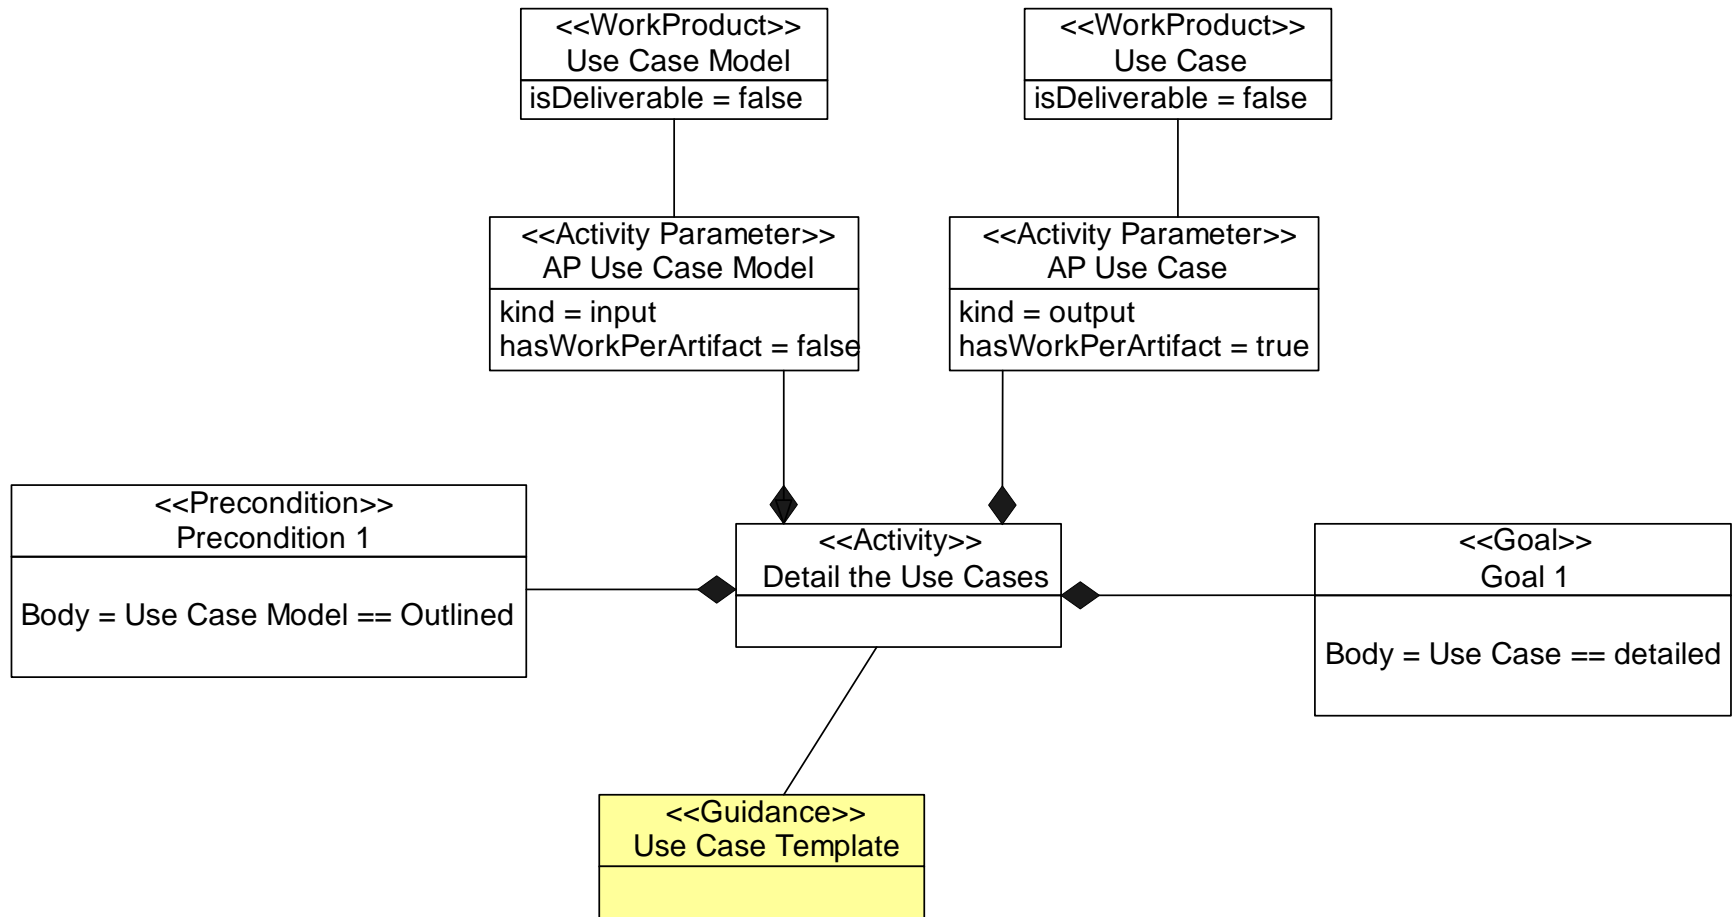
<<WorkProduct>>
Use Case Model
isDeliverable = false

<<WorkProduct>>
Use Case
isDeliverable = false

<<Activity Parameter>>
AP Use Case Model
kind = input
hasWorkPerArtifact = false

<<Activity Parameter>>
AP Use Case
kind = output
hasWorkPerArtifact = true

<<Precondition>>
Precondition 1
Body = Use Case Model == Outlined

<<Activity>>
Detail the Use Cases

<<Goal>>
Goal 1
Body = Use Case == detailed

<<Guidance>>
Use Case Template